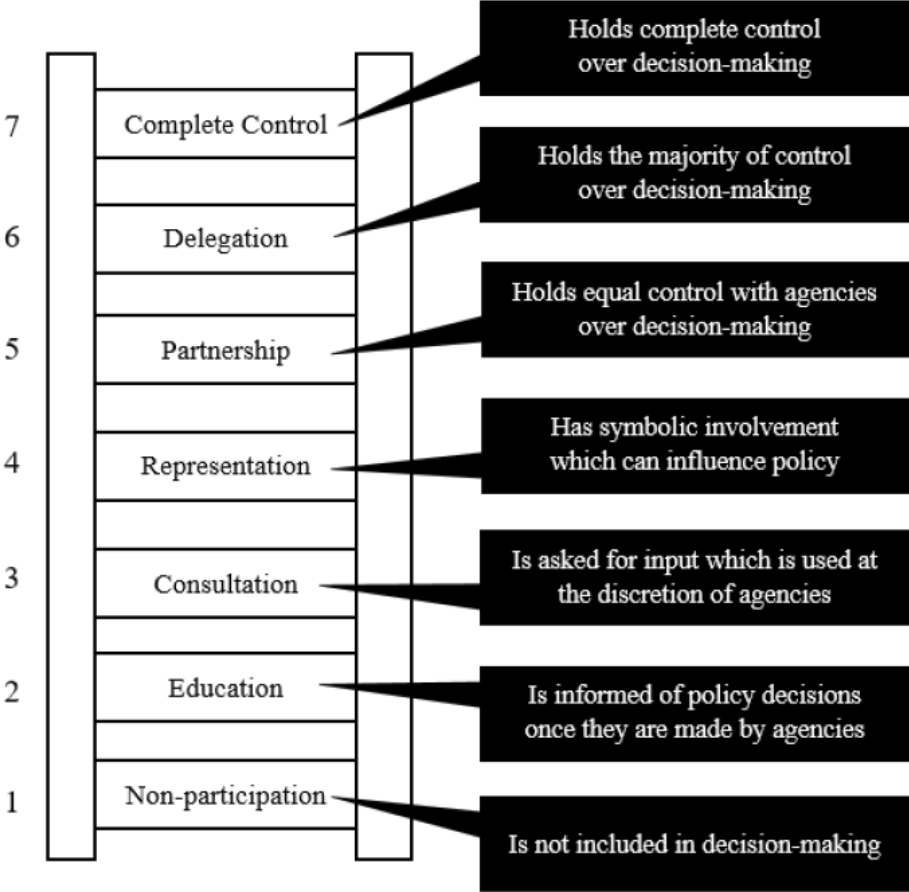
7 Complete Control — Holds complete control over decision-making

6 Delegation — Holds the majority of control over decision-making

5 Partnership — Holds equal control with agencies over decision-making

4 Representation — Has symbolic involvement which can influence policy

3 Consultation — Is asked for input which is used at the discretion of agencies

2 Education — Is informed of policy decisions once they are made by agencies

1 Non-participation — Is not included in decision-making